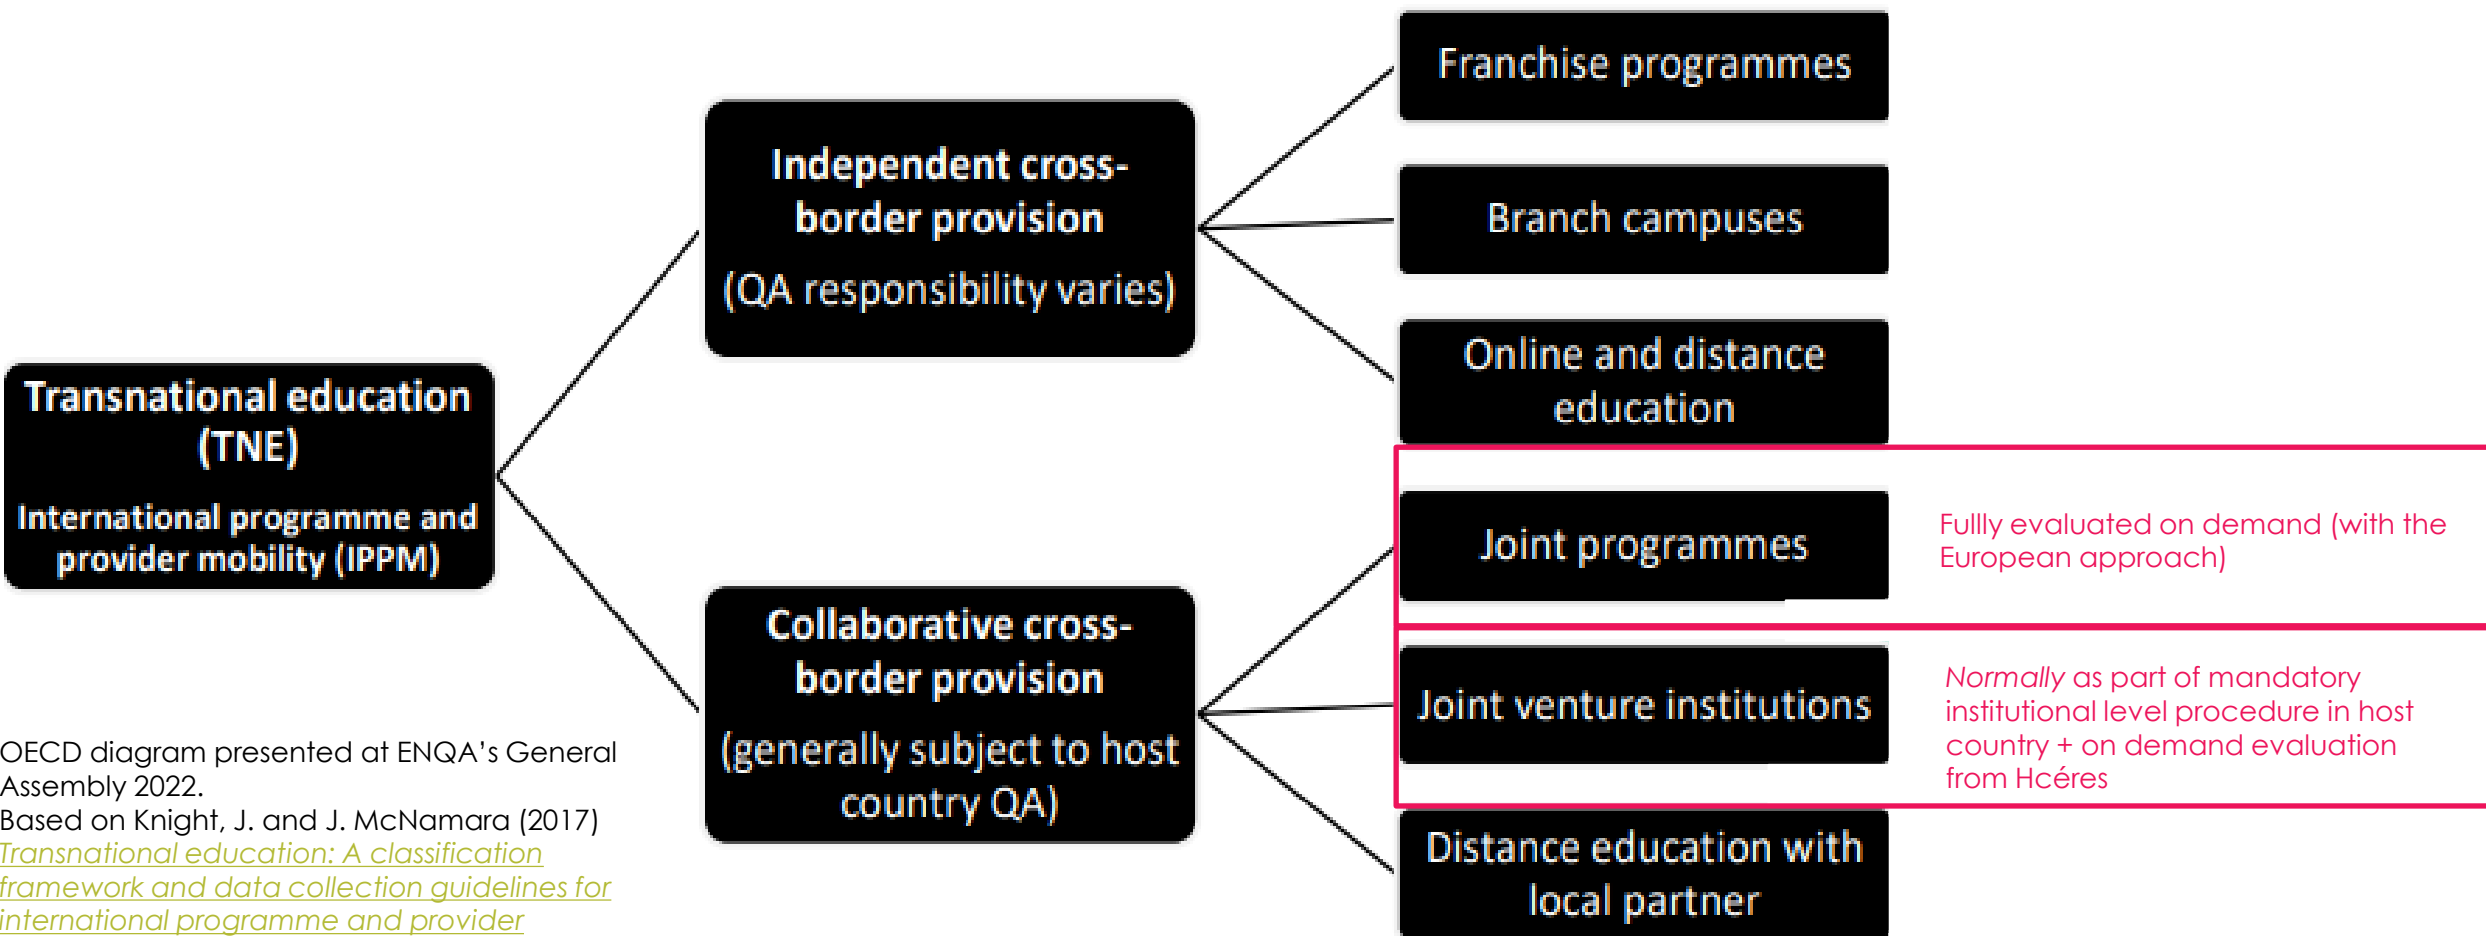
Transnational education (TNE)

International programme and provider mobility (IPPM)

Independent cross-border provision

(QA responsibility varies)

Collaborative cross-border provision

(generally subject to host country QA)

Franchise programmes

Branch campuses

Online and distance education

Joint programmes

Fullly evaluated on demand (with the European approach)

Joint venture institutions

*Normally* as part of mandatory institutional level procedure in host country + on demand evaluation from Hcéres

Distance education with local partner

OECD diagram presented at ENQA's General Assembly 2022.
Based on Knight, J. and J. McNamara (2017) Transnational education: A classification framework and data collection guidelines for international programme and provider